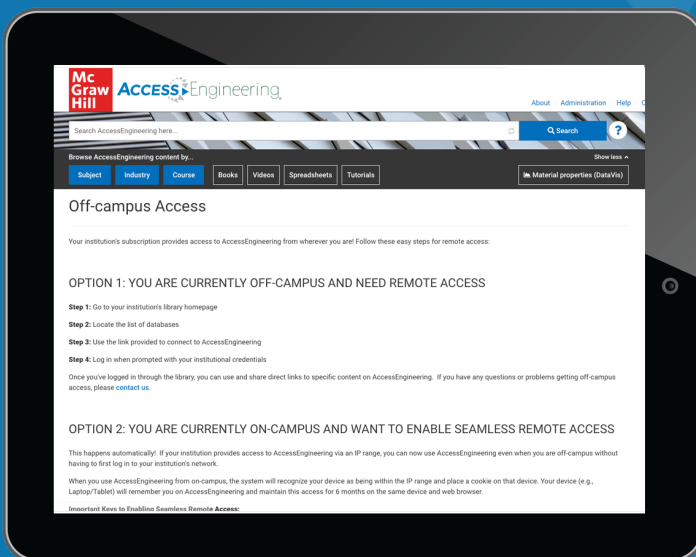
Mc Graw Hill ACCESS Engineering

About | Administration | Help | C

Search AccessEngineering here...

Search

?

Browse AccessEngineering content by...

Show less

Subject | Industry | Course | Books | Videos | Spreadsheets | Tutorials | Material properties (DataVis)

Off-campus Access

Your institution's subscription provides access to AccessEngineering from wherever you are! Follow these easy steps for remote access:

OPTION 1: YOU ARE CURRENTLY OFF-CAMPUS AND NEED REMOTE ACCESS

Step 1: Go to your institution's library homepage

Step 2: Locate the list of databases

Step 3: Use the link provided to connect to AccessEngineering

Step 4: Log in when prompted with your institutional credentials

Once you've logged in through the library, you can use and share direct links to specific content on AccessEngineering. If you have any questions or problems getting off-campus access, please contact us.

OPTION 2: YOU ARE CURRENTLY ON-CAMPUS AND WANT TO ENABLE SEAMLESS REMOTE ACCESS

This happens automatically! If your institution provides access to AccessEngineering via an IP range, you can now use AccessEngineering even when you are off-campus without having to first log in to your institution's network.

When you use AccessEngineering from on-campus, the system will recognize your device as being within the IP range and place a cookie on that device. Your device (e.g., Laptop/Tablet) will remember you on AccessEngineering and maintain this access for 6 months on the same device and web browser.

Important Keys to Enabling Seamless Remote Access: